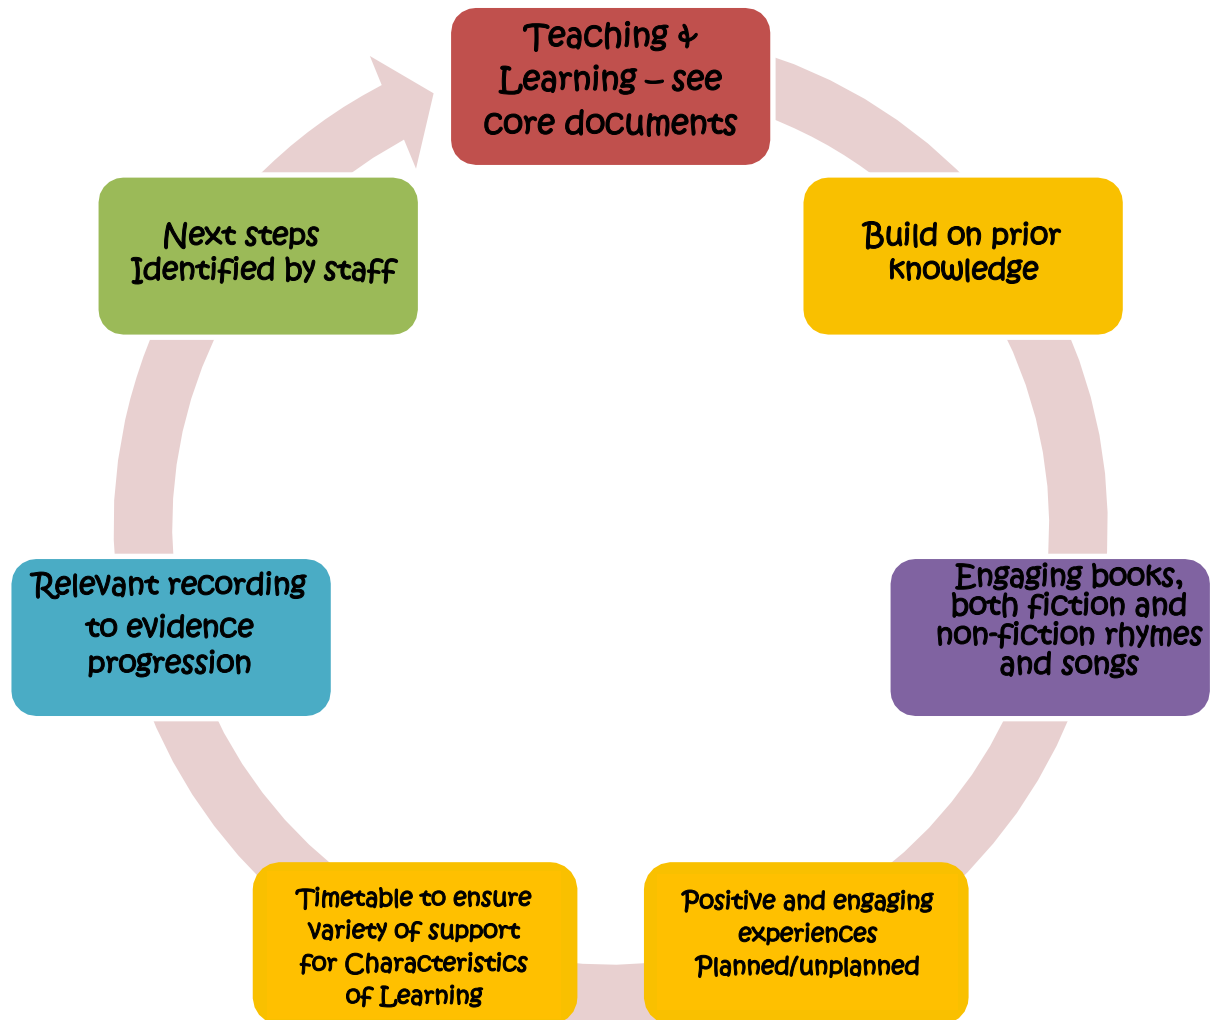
Teaching & Learning – see core documents

Build on prior knowledge

Engaging books, both fiction and non-fiction rhymes and songs

Positive and engaging experiences Planned/unplanned

Timetable to ensure variety of support for Characteristics of Learning

Relevant recording to evidence progression

Next steps Identified by staff